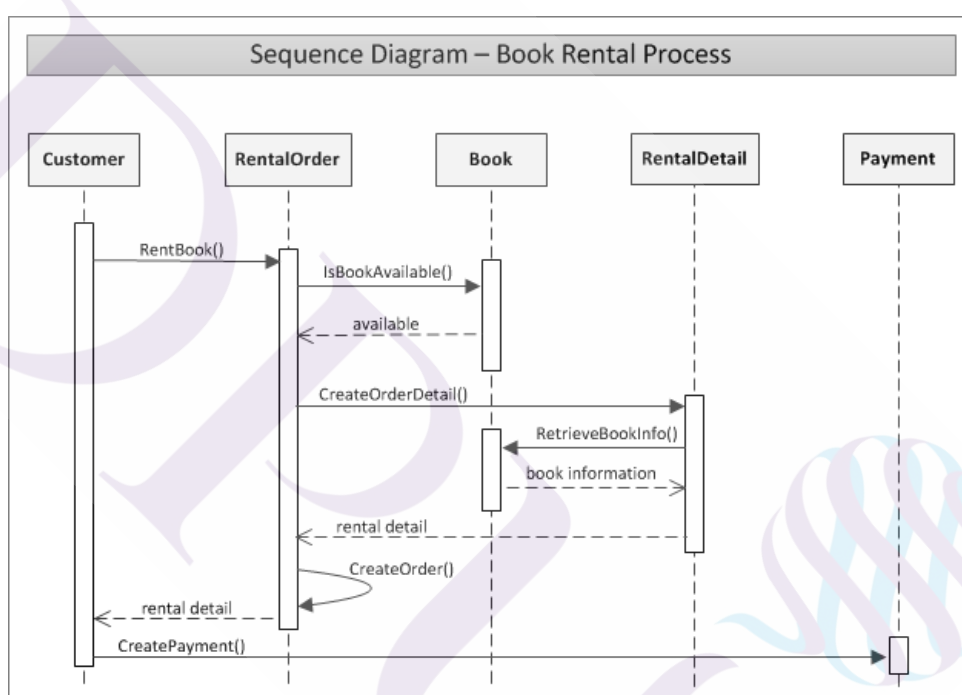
Sequence Diagram – Book Rental Process

Customer

RentalOrder

Book

RentalDetail

Payment

RentBook()

IsBookAvailable()

available

CreateOrderDetail()

RetrieveBookInfo()

book information

rental detail

CreateOrder()

rental detail

CreatePayment()